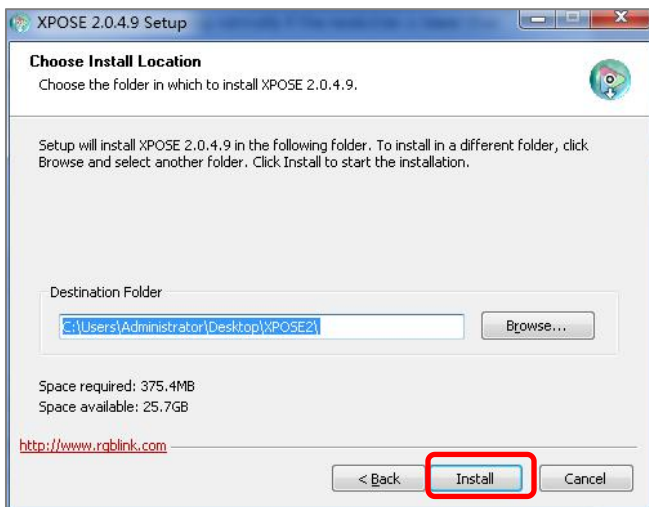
XPOSE 2.0.4.9 Setup

Choose Install Location
Choose the folder in which to install XPOSE 2.0.4.9.

Setup will install XPOSE 2.0.4.9 in the following folder. To install in a different folder, click Browse and select another folder. Click Install to start the installation.

Destination Folder
C:\Users\Administrator\Desktop\XPOSE2\
Browse...

Space required: 375.4MB
Space available: 25.7GB

http://www.rgblink.com

< Back
Install
Cancel